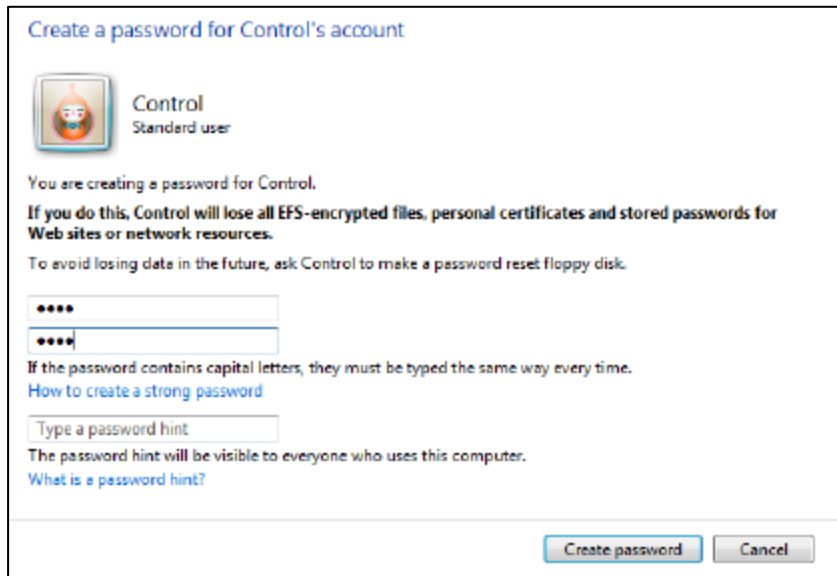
Create a password for Control's account

Control
Standard user

You are creating a password for Control.

**If you do this, Control will lose all EFS-encrypted files, personal certificates and stored passwords for Web sites or network resources.**

To avoid losing data in the future, ask Control to make a password reset floppy disk.

••••
••••

If the password contains capital letters, they must be typed the same way every time.
How to create a strong password

Type a password hint

The password hint will be visible to everyone who uses this computer.
What is a password hint?

Create password | Cancel